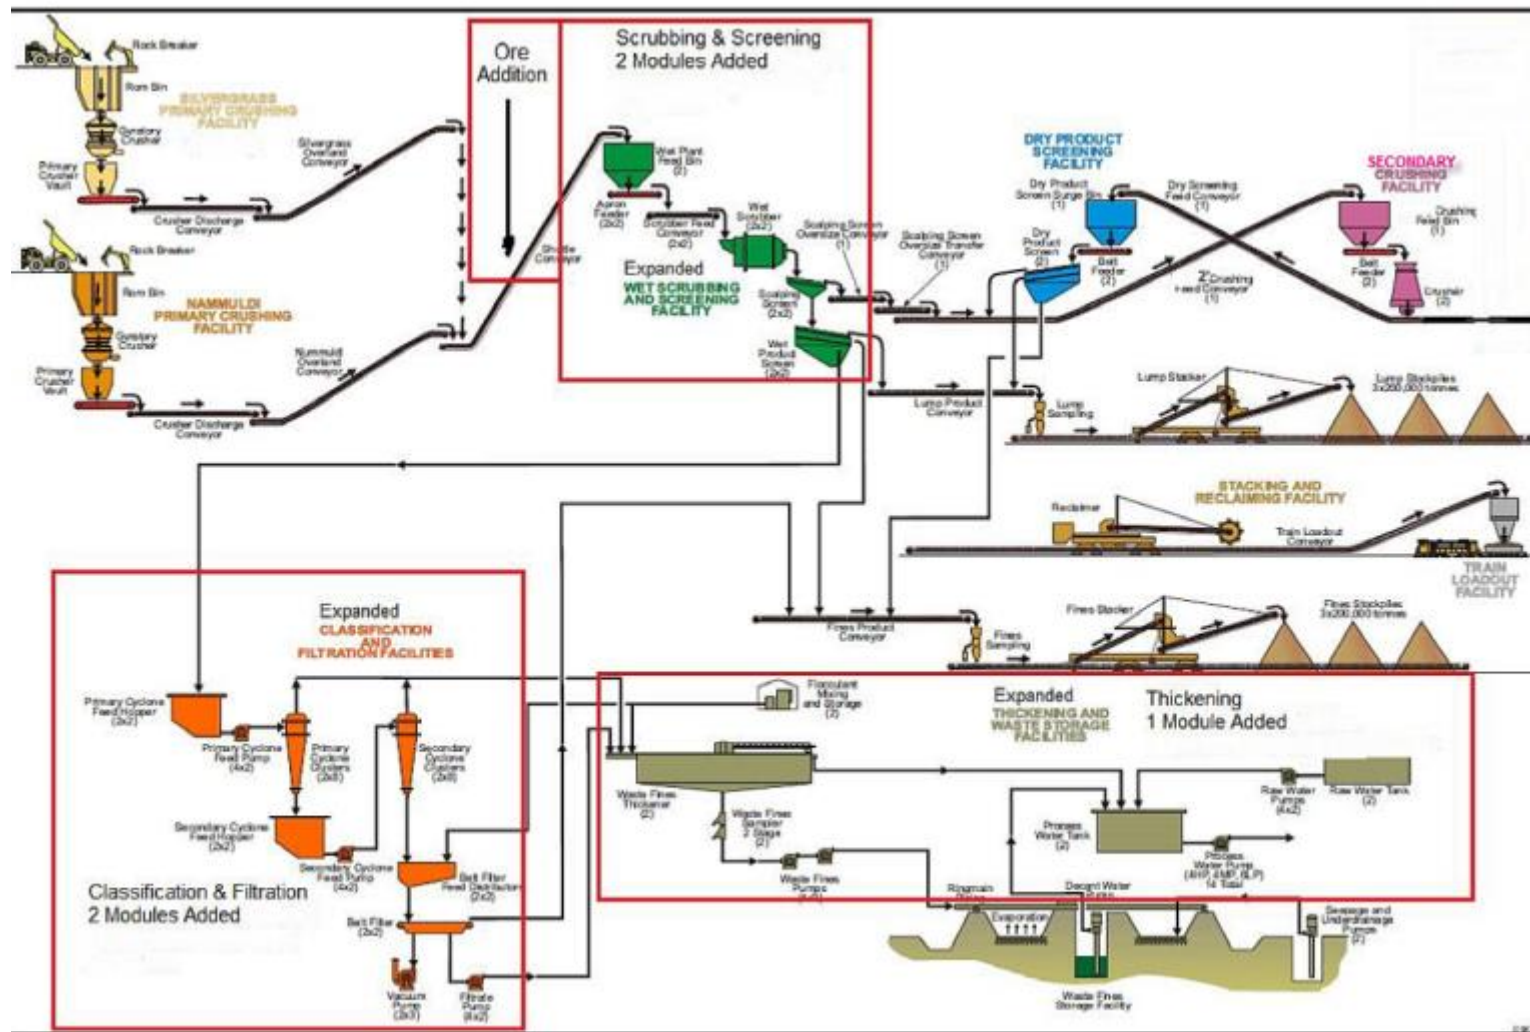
Rock Breaker

Rom Bin

SILVERGRASS PRIMARY CRUSHING FACILITY

Gyratory Crusher

Primary Crusher Vault

Crusher Discharge Conveyor

Silvergrass Overland Conveyor

Rock Breaker

Rom Bin

NAMMULDI PRIMARY CRUSHING FACILITY

Gyratory Crusher

Primary Crusher Vault

Crusher Discharge Conveyor

Nammuldi Overland Conveyor

Ore Addition

Shuttle Conveyor

Scrubbing & Screening 2 Modules Added

Wet Plant Feed Bin (2)

Apron Feeder (2x2)

Scrubber Feed Conveyor (2x2)

Wet Scrubber (2x2)

Scalping Screen Oversize Conveyor (1)

Expanded

WET SCRUBBING AND SCREENING FACILITY

Scalping Screen (2x2)

Wet Product Screen (2x2)

Scalping Screen Oversize Transfer Conveyor (1)

DRY PRODUCT SCREENING FACILITY

Dry Product Screen Surge Bin (1)

Dry Screening Feed Conveyor (1)

Dry Product Screen (2)

Belt Feeder (2)

2 Crushing Feed Conveyor (1)

SECONDARY CRUSHING FACILITY

Crushing Feed Bin (1)

Belt Feeder (2)

Crusher (2)

Lump Product Conveyor

Lump Sampling

Lump Stacker

Lump Stockpiles 3x200,000 tonnes

STACKING AND RECLAIMING FACILITY

Reclaimer

Train Loadout Conveyor

TRAIN LOADOUT FACILITY

Fines Product Conveyor

Fines Sampling

Fines Stacker

Fines Stockpiles 3x200,000 tonnes

Expanded

CLASSIFICATION AND FILTRATION FACILITIES

Primary Cyclone Feed Hopper (2x2)

Primary Cyclone Feed Pump (4x2)

Primary Cyclone Clusters (2x8)

Secondary Cyclone Clusters (2x8)

Secondary Cyclone Feed Hopper (2x2)

Secondary Cyclone Feed Pump (4x2)

Belt Filter Feed Distributor (2x2)

Belt Filter (2x2)

Classification & Filtration 2 Modules Added

Vacuum Pump (2x3)

Filtrate Pump (4x2)

Flocculant Mixing and Storage (2)

Expanded

THICKENING AND WASTE STORAGE FACILITIES

Thickening 1 Module Added

Waste Fines Thickener (2)

Waste Fines Sampler 2 Stage (2)

Waste Fines Pumps

Process Water Tank (2)

Raw Water Pumps (4x2)

Raw Water Tank (2)

Process Water Pumps (4HP, 4MP, 6LP) 14 Total

Ringmain

Decant Water

Evaporation

Seepage and Underdrainage Pumps (2)

Waste Fines Storage Facility